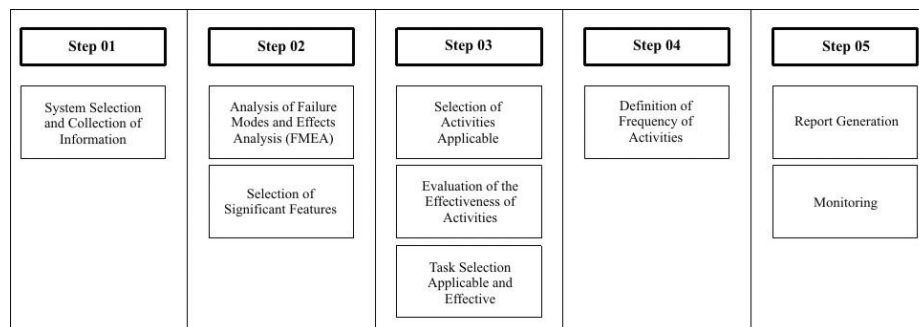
Step 01

System Selection and Collection of Information

Step 02

Analysis of Failure Modes and Effects Analysis (FMEA)

Selection of Significant Features

Step 03

Selection of Activities Applicable

Evaluation of the Effectiveness of Activities

Task Selection Applicable and Effective

Step 04

Definition of Frequency of Activities

Step 05

Report Generation

Monitoring